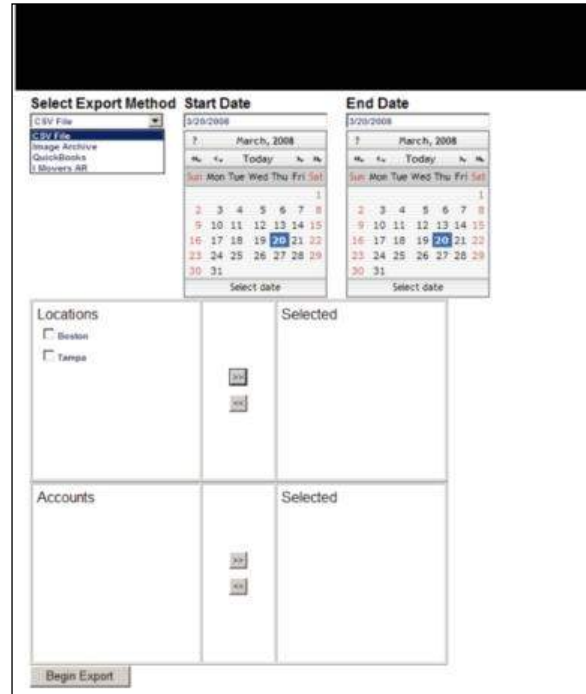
Select Export Method

CSV File

CSV File
Image Archive
QuickBooks
I Movers AR

Start Date

3/20/2008

| ? | March, 2008 | | | | | |
|---|---|---|---|---|---|---|
| « | ‹ | Today | | | › | » |
| Sun | Mon | Tue | Wed | Thu | Fri | Sat |
| | | | | | | 1 |
| 2 | 3 | 4 | 5 | 6 | 7 | 8 |
| 9 | 10 | 11 | 12 | 13 | 14 | 15 |
| 16 | 17 | 18 | 19 | 20 | 21 | 22 |
| 23 | 24 | 25 | 26 | 27 | 28 | 29 |
| 30 | 31 | | | | | |

Select date

End Date

3/20/2008

| ? | March, 2008 | | | | | |
|---|---|---|---|---|---|---|
| « | ‹ | Today | | | › | » |
| Sun | Mon | Tue | Wed | Thu | Fri | Sat |
| | | | | | | 1 |
| 2 | 3 | 4 | 5 | 6 | 7 | 8 |
| 9 | 10 | 11 | 12 | 13 | 14 | 15 |
| 16 | 17 | 18 | 19 | 20 | 21 | 22 |
| 23 | 24 | 25 | 26 | 27 | 28 | 29 |
| 30 | 31 | | | | | |

Select date

Locations

Boston

Tampa

>>

<<

Selected

Accounts

>>

<<

Selected

Begin Export